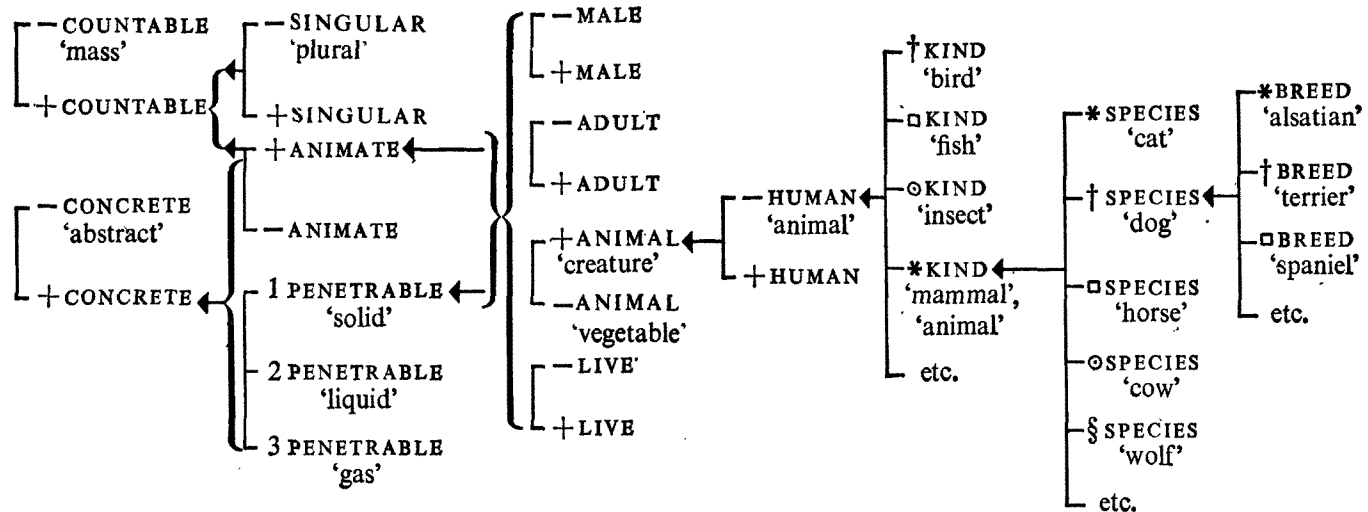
−COUNTABLE
'mass'

+COUNTABLE

−SINGULAR
'plural'

+SINGULAR

+ANIMATE

−CONCRETE
'abstract'

+CONCRETE

−ANIMATE

1 PENETRABLE
'solid'

2 PENETRABLE
'liquid'

3 PENETRABLE
'gas'

−MALE

+MALE

−ADULT

+ADULT

+ANIMAL
'creature'

−ANIMAL
'vegetable'

−LIVE

+LIVE

−HUMAN
'animal'

+HUMAN

†KIND
'bird'

□KIND
'fish'

⊙KIND
'insect'

*KIND
'mammal',
'animal'

etc.

*SPECIES
'cat'

† SPECIES
'dog'

□SPECIES
'horse'

⊙SPECIES
'cow'

§ SPECIES
'wolf'

etc.

*BREED
'alsatian'

†BREED
'terrier'

□BREED
'spaniel'

etc.